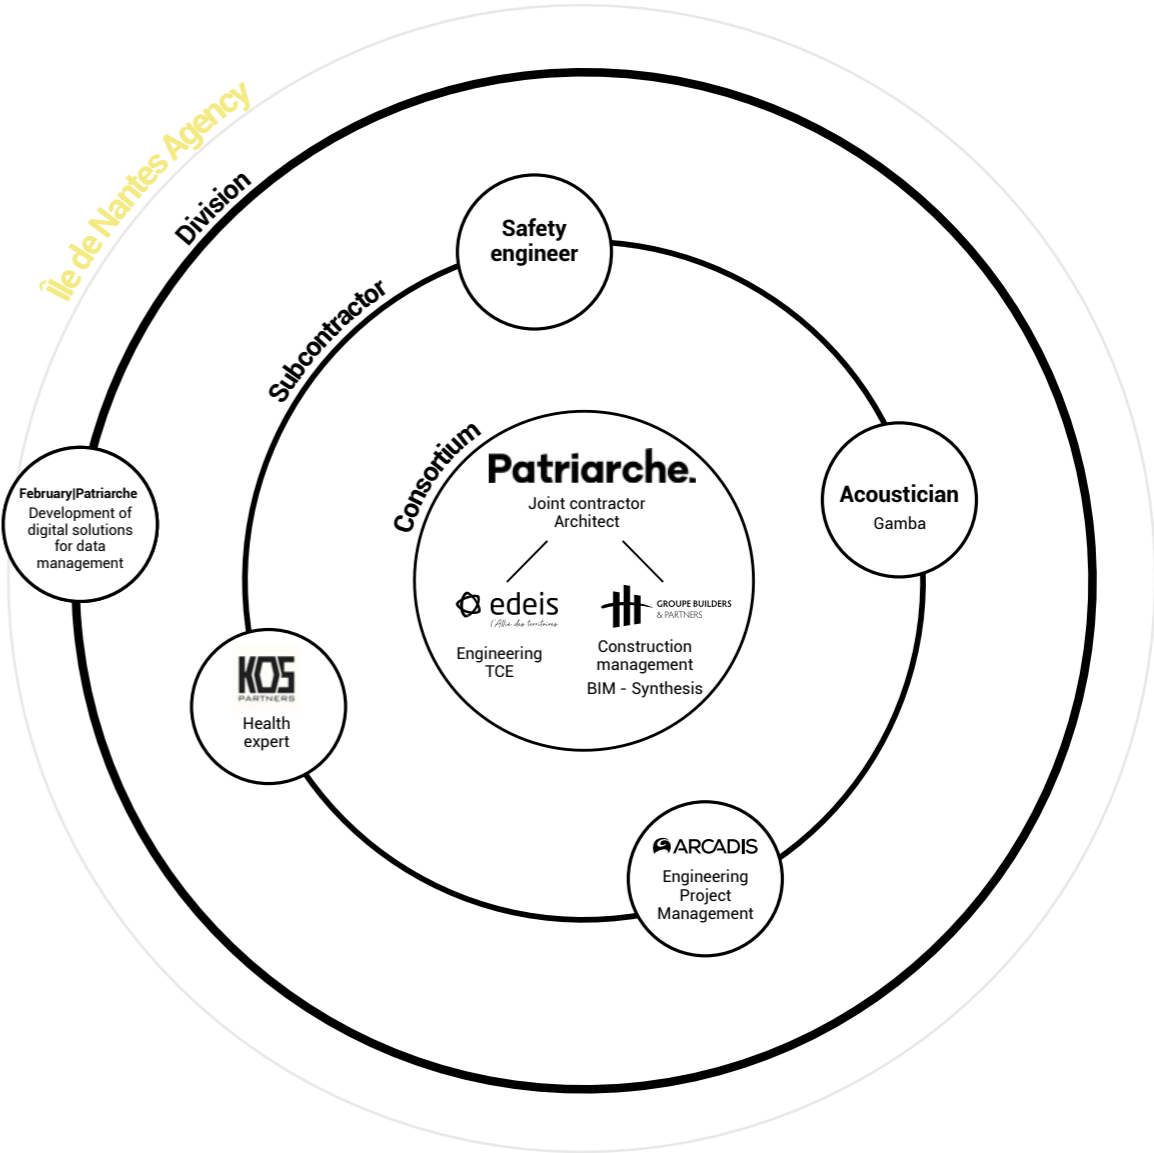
île de Nantes Agency

Division

Subcontractor

Consortium

Safety engineer

Acoustician
Gamba

February|Patriarche
Development of digital solutions for data management

Patriarche.
Joint contractor
Architect

edeis
l'Allié des territoires
Engineering
TCE

GROUPE BUILDERS & PARTNERS
Construction management
BIM - Synthesis

KOS
PARTNERS
Health expert

ARCADIS
Engineering
Project
Management